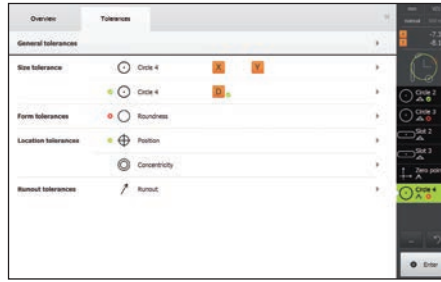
Overview
Tolerances

General tolerances

Size tolerance
Circle 4
X
Y

Circle 4
D

Form tolerances
Roundness

Location tolerances
Position

Concentricity

Runout tolerances
Runout

Circle 3
Circle 3
Slot 2
Slot 3
Zero point
Circle 4

Enter